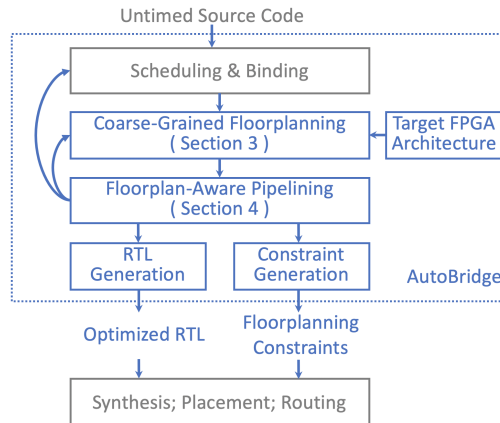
Untimed Source Code

Scheduling & Binding

Coarse-Grained Floorplanning ( Section 3 )

Target FPGA Architecture

Floorplan-Aware Pipelining ( Section 4 )

RTL Generation

Constraint Generation

AutoBridge

Optimized RTL

Floorplanning Constraints

Synthesis; Placement; Routing